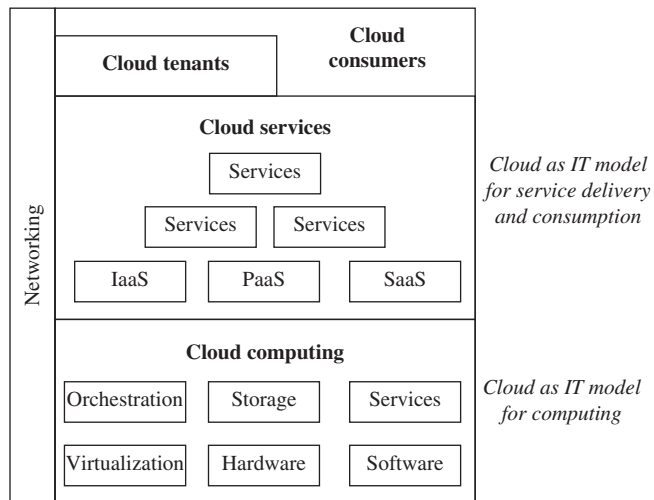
Networking

Cloud tenants

Cloud consumers

Cloud services

Services

Services

Services

IaaS

PaaS

SaaS

Cloud as IT model for service delivery and consumption

Cloud computing

Orchestration

Storage

Services

Virtualization

Hardware

Software

Cloud as IT model for computing